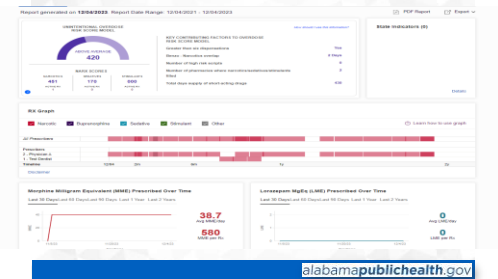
Report generated on 12/04/2023 | Report Date Range: 12/04/2021 - 12/04/2023

PDF Report

Export

UNINTENTIONAL OVERDOSE RISK SCORE MODEL

ABOVE AVERAGE

420

NARX SCORES

451

172

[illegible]

KEY CONTRIBUTING FACTORS TO OVERDOSE RISK SCORE MODEL

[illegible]

Greater than ten dispensations

Stress - Narcotics overlap

Number of high risk scripts

Number of pharmacies where narcotics/sedatives/stimulants filled

Total days supply of short acting drugs

State Indicators (0)

Details

Rx Graph

Narcotic

Buprenorphine

Sedative

Stimulant

Other

Learn how to use graph

All Prescribers

Prescribers

Pharmacies

Timeline

Disclaimer

Morphine Milligram Equivalent (MME) Prescribed Over Time

Last 30 Days | Last 90 Days | Last 1 Year | Last 2 Years

38.7

avg MME/day

580

MME per Rx

Lorazepam MgEq (LME) Prescribed Over Time

Last 30 Days | Last 90 Days | Last 1 Year | Last 2 Years

0

avg LME/day

0

LME per Rx

alabamapublichealth.gov